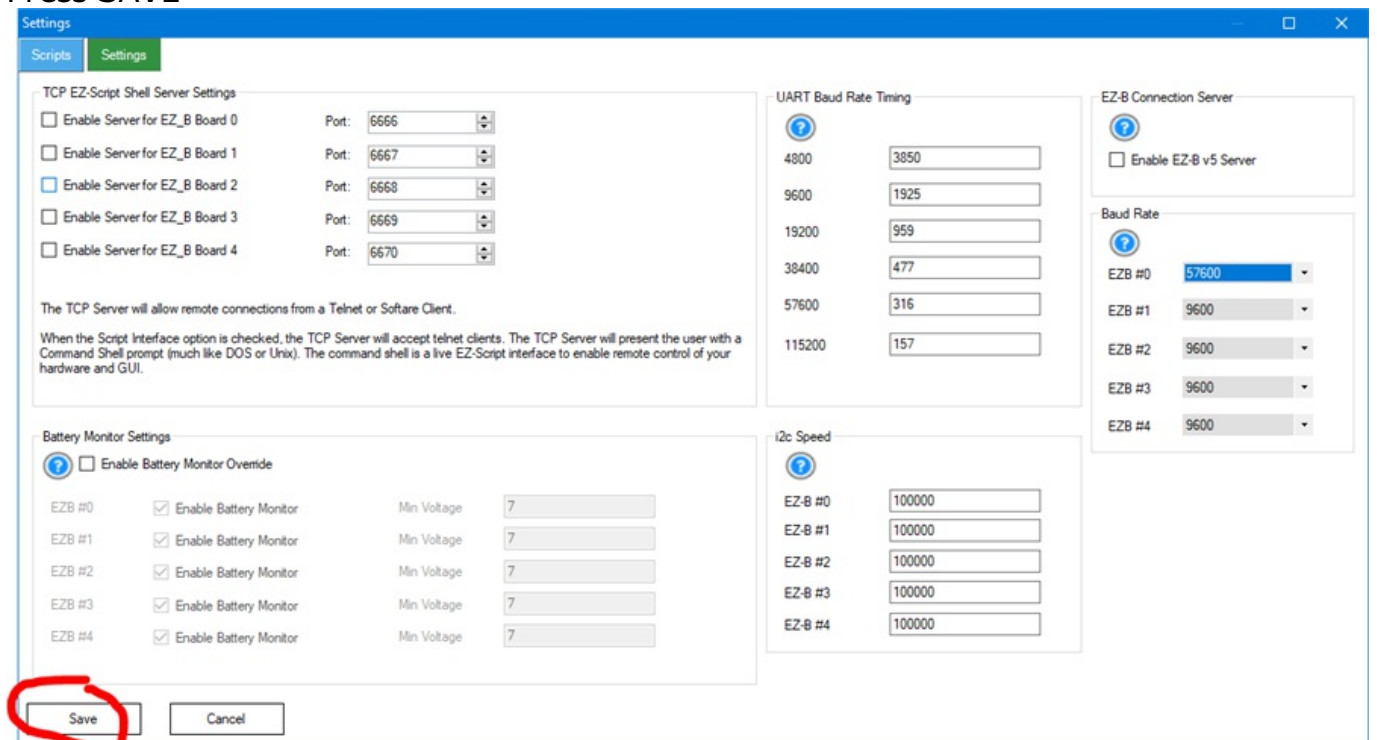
Press SAVE

Settings

Scripts Settings

TCP EZ-Script Shell Server Settings

Enable Server for EZ_B Board 0 Port: 6666

Enable Server for EZ_B Board 1 Port: 6667

Enable Server for EZ_B Board 2 Port: 6668

Enable Server for EZ_B Board 3 Port: 6669

Enable Server for EZ_B Board 4 Port: 6670

The TCP Server will allow remote connections from a Telnet or Softare Client.

When the Script Interface option is checked, the TCP Server will accept telnet clients. The TCP Server will present the user with a Command Shell prompt (much like DOS or Unix). The command shell is a live EZ-Script interface to enable remote control of your hardware and GUI.

UART Baud Rate Timing

| | |
|---|---|
| 4800 | 3850 |
| 9600 | 1925 |
| 19200 | 959 |
| 38400 | 477 |
| 57600 | 316 |
| 115200 | 157 |

EZ-B Connection Server

Enable EZ-B v5 Server

Baud Rate

| | |
|---|---|
| EZB #0 | 57600 |
| EZB #1 | 9600 |
| EZB #2 | 9600 |
| EZB #3 | 9600 |
| EZB #4 | 9600 |

Battery Monitor Settings

Enable Battery Monitor Override

| | | | |
|---|---|---|---|
| EZB #0 | Enable Battery Monitor | Min Voltage | 7 |
| EZB #1 | Enable Battery Monitor | Min Voltage | 7 |
| EZB #2 | Enable Battery Monitor | Min Voltage | 7 |
| EZB #3 | Enable Battery Monitor | Min Voltage | 7 |
| EZB #4 | Enable Battery Monitor | Min Voltage | 7 |

i2c Speed

| | |
|---|---|
| EZ-B #0 | 100000 |
| EZ-B #1 | 100000 |
| EZ-B #2 | 100000 |
| EZ-B #3 | 100000 |
| EZ-B #4 | 100000 |

Save Cancel